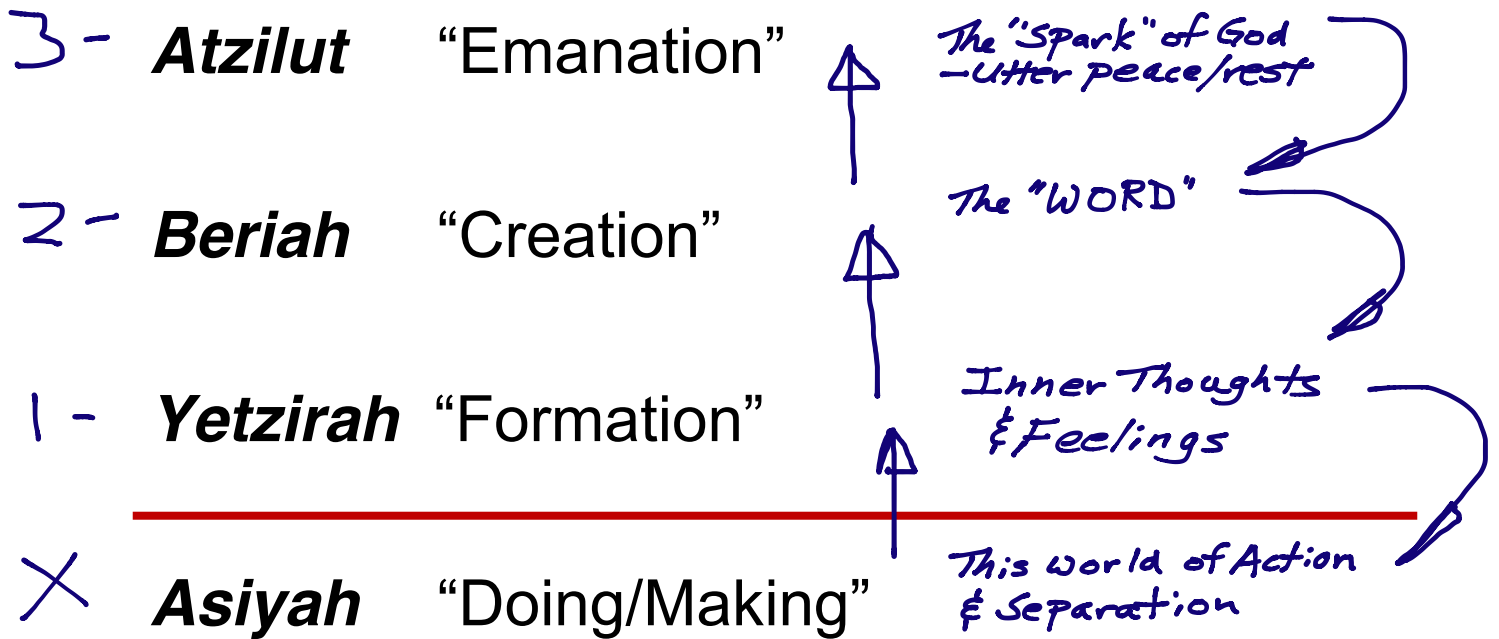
3- **Atzilut** "Emanation"

The "Spark" of God
-Utter peace/rest

2- **Beriah** "Creation"

The "WORD"

1- **Yetzirah** "Formation"

Inner Thoughts
& Feelings

X **Asiyah** "Doing/Making"

This world of Action
& Separation